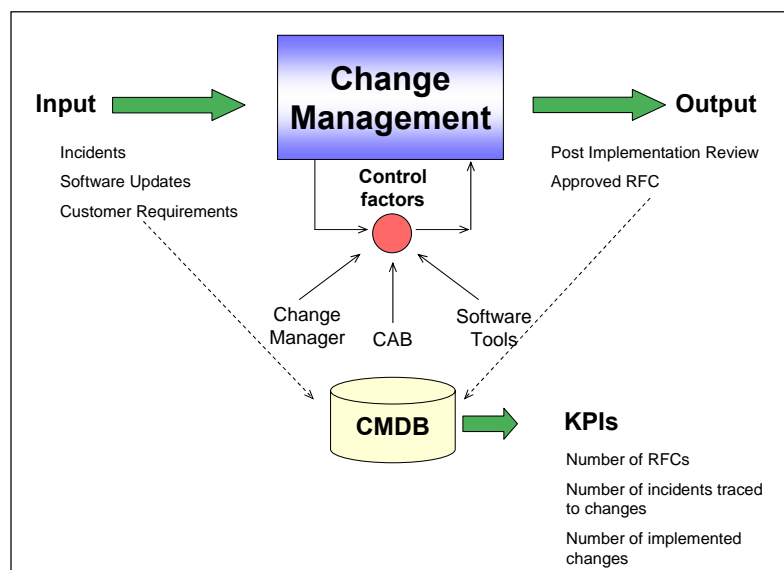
Input

Incidents
Software Updates
Customer Requirements

Change Management

Control factors

Output

Post Implementation Review
Approved RFC

Change Manager

CAB

Software Tools

CMDB

KPIs

Number of RFCs
Number of incidents traced to changes
Number of implemented changes